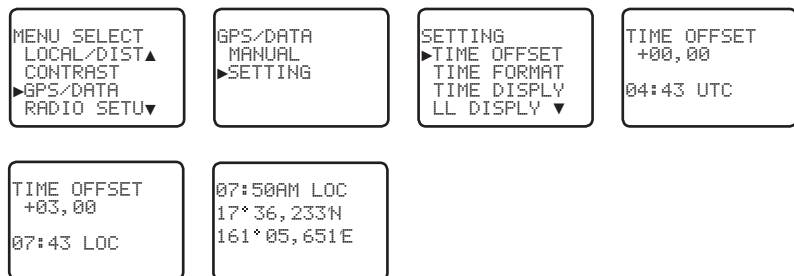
MENU SELECT
LOCAL/DIST▲
CONTRAST
▶GPS/DATA
RADIO SETU▼

GPS/DATA
MANUAL
▶SETTING

SETTING
▶TIME OFFSET
TIME FORMAT
TIME DISPLY
LL DISPLY ▼

TIME OFFSET
+00,00

04:43 UTC

TIME OFFSET
+03,00

07:43 LOC

07:50AM LOC
17° 36,233'N
161° 05,651'E